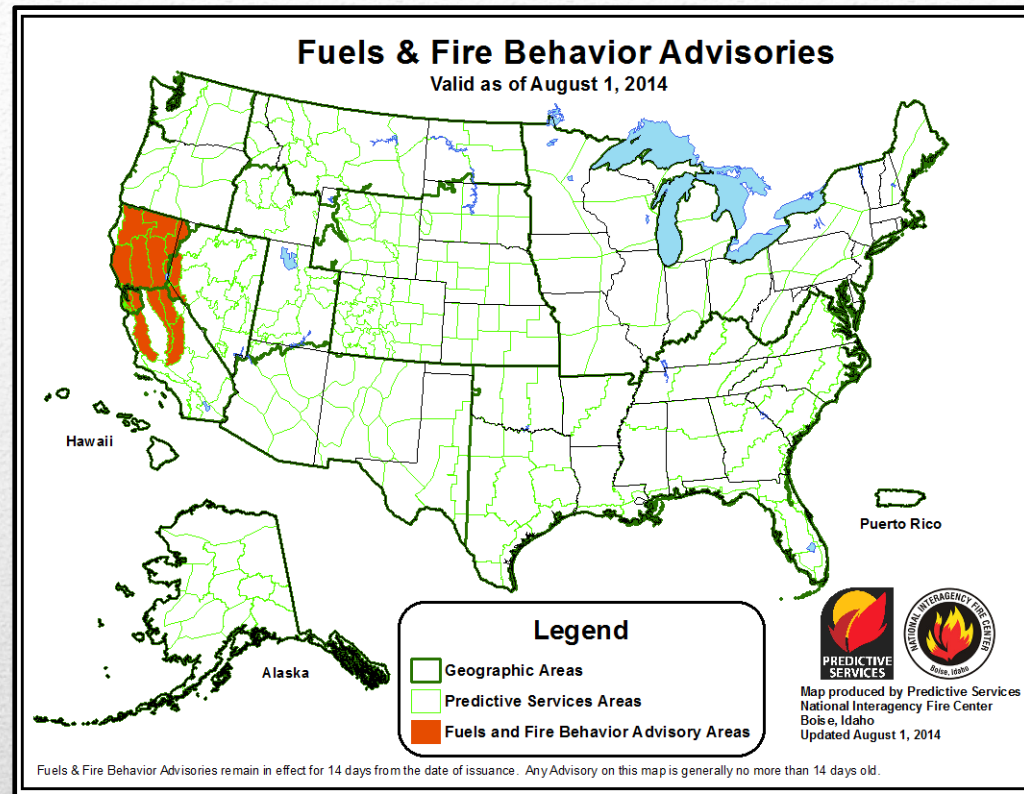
Fuels & Fire Behavior Advisories
Valid as of August 1, 2014

Hawaii

Puerto Rico

Alaska

Legend
Geographic Areas
Predictive Services Areas
Fuels and Fire Behavior Advisory Areas

PREDICTIVE SERVICES

NATIONAL INTERAGENCY FIRE CENTER
Boise, Idaho

Map produced by Predictive Services
National Interagency Fire Center
Boise, Idaho
Updated August 1, 2014

Fuels & Fire Behavior Advisories remain in effect for 14 days from the date of issuance. Any Advisory on this map is generally no more than 14 days old.